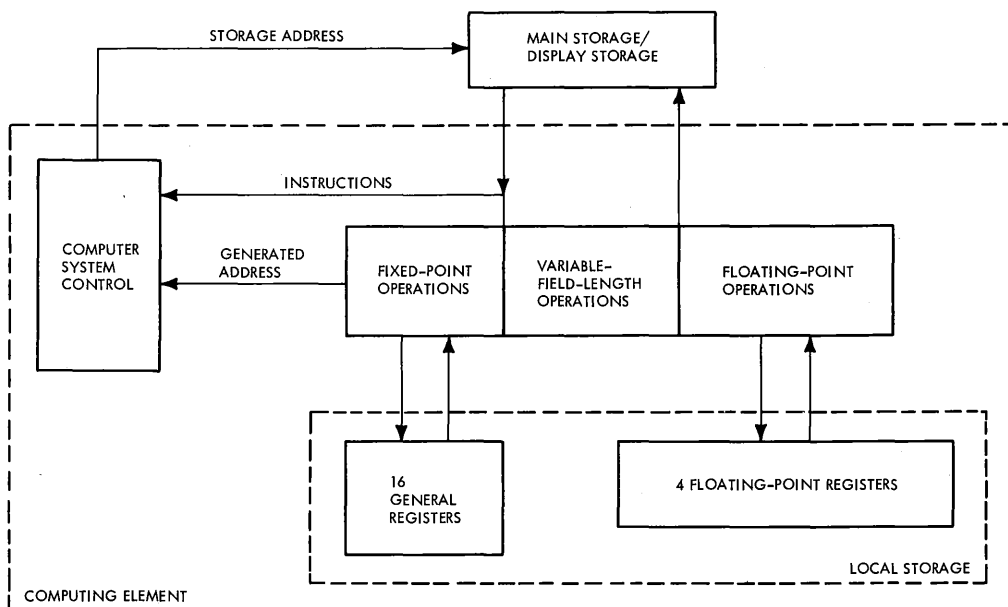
STORAGE ADDRESS

MAIN STORAGE/ DISPLAY STORAGE

INSTRUCTIONS

COMPUTER SYSTEM CONTROL

GENERATED ADDRESS

FIXED-POINT OPERATIONS

VARIABLE-FIELD-LENGTH OPERATIONS

FLOATING-POINT OPERATIONS

16 GENERAL REGISTERS

4 FLOATING-POINT REGISTERS

LOCAL STORAGE

COMPUTING ELEMENT